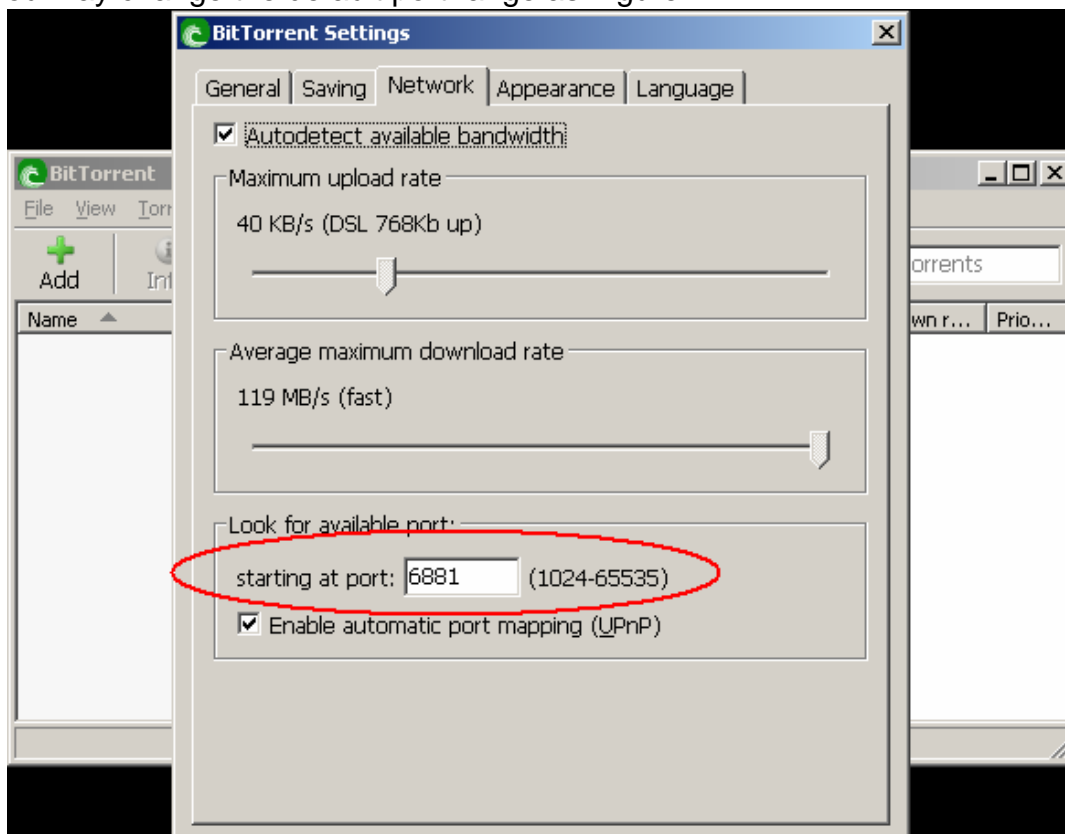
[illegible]

BitTorrent Settings

General | Saving | Network | Appearance | Language

☑ Autodetect available bandwidth

Maximum upload rate

40 KB/s (DSL 768Kb up)

Average maximum download rate

119 MB/s (fast)

Look for available port:

starting at port: 6881 (1024-65535)

☑ Enable automatic port mapping (UPnP)

BitTorrent

File View Torr

Add Inf

Name

orrents

wn r... | Prio...